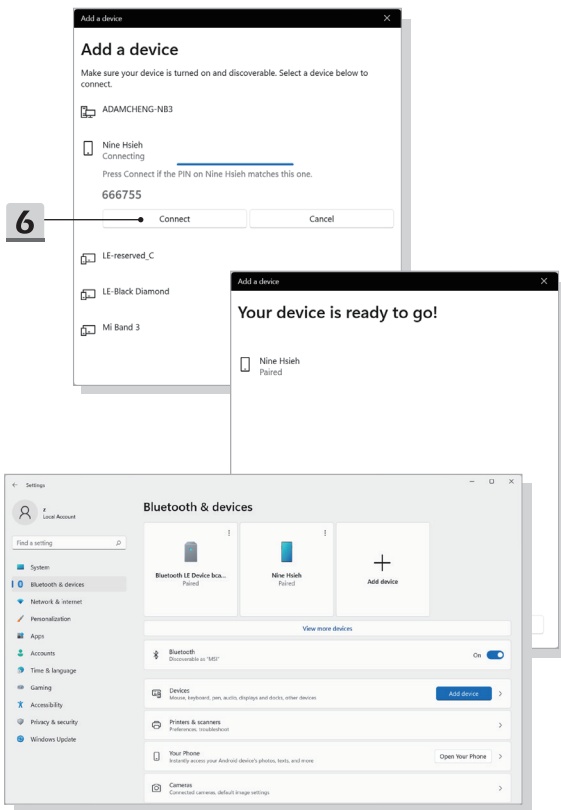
Add a device
×
Add a device
Make sure your device is turned on and discoverable. Select a device below to connect.
ADAMCHENG-NB3
Nine Hsieh
Connecting
Press Connect if the PIN on Nine Hsieh matches this one.
666755
6
Connect
Cancel
LE-reserved_C
LE-Black Diamond
Mi Band 3

Add a device
×
Your device is ready to go!
Nine Hsieh
Paired

Settings
z
Local Account
Find a setting
System
Bluetooth & devices
Network & internet
Personalization
Apps
Accounts
Time & language
Gaming
Accessibility
Privacy & security
Windows Update

Bluetooth & devices
Bluetooth LE Device bca...
Paired
Nine Hsieh
Paired
Add device
View more devices
Bluetooth
Discoverable as "MSI"
On
Devices
Mouse, keyboard, pen, audio, displays and docks, other devices
Add device
Printers & scanners
Preferences, troubleshoot
Your Phone
Instantly access your Android device's photos, texts, and more
Open Your Phone
Cameras
Connected cameras, default image settings